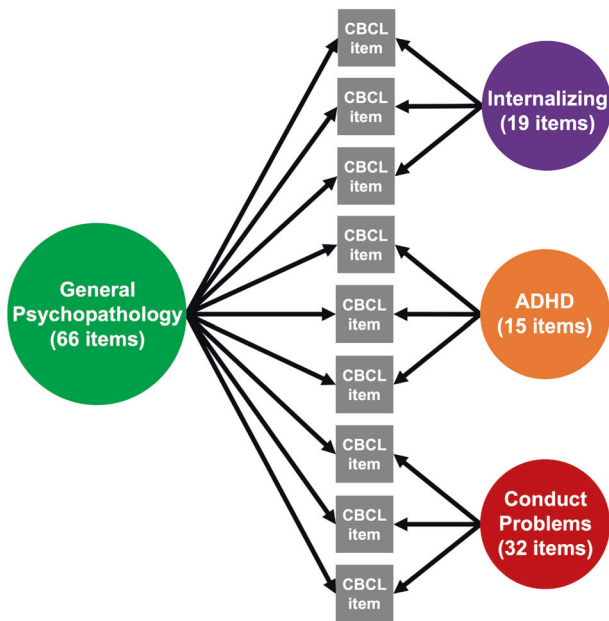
CBCL item

CBCL item

CBCL item

CBCL item

CBCL item

CBCL item

CBCL item

CBCL item

CBCL item

General Psychopathology (66 items)

Internalizing (19 items)

ADHD (15 items)

Conduct Problems (32 items)